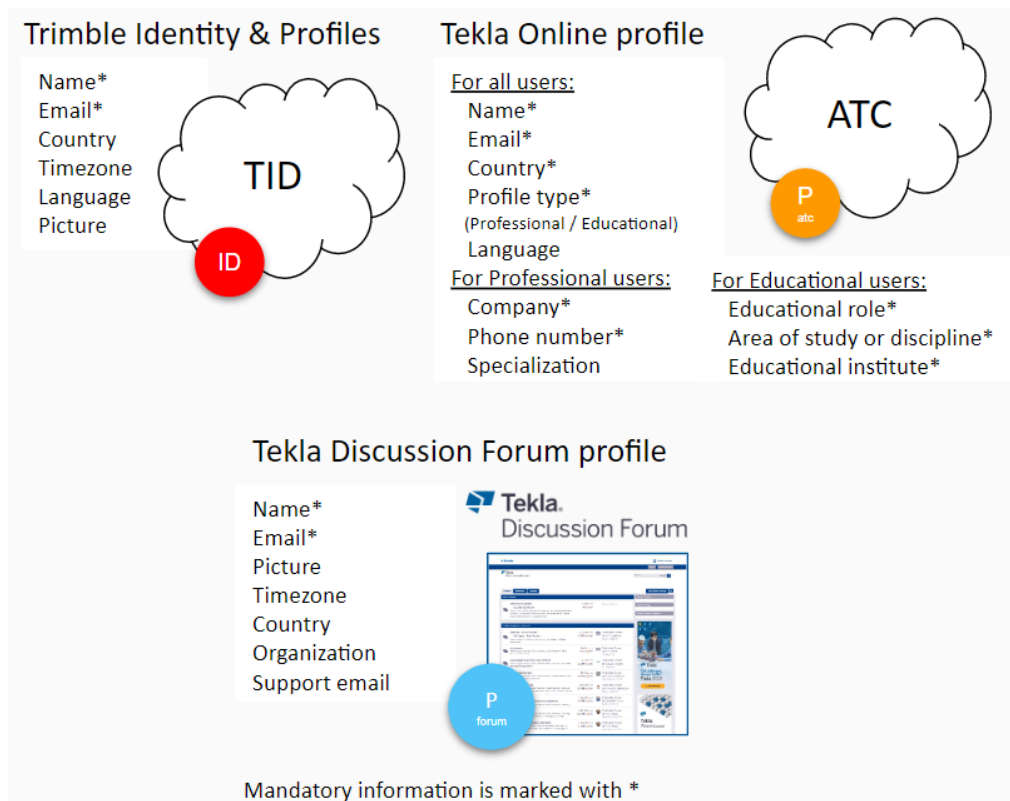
Trimble Identity & Profiles

Name*
Email*
Country
Timezone
Language
Picture

TID

ID

Tekla Online profile

For all users:
Name*
Email*
Country*
Profile type*
(Professional / Educational)
Language

For Professional users:
Company*
Phone number*
Specialization

ATC

P
atc

For Educational users:
Educational role*
Area of study or discipline*
Educational institute*

Tekla Discussion Forum profile

Name*
Email*
Picture
Timezone
Country
Organization
Support email

Tekla
Discussion Forum

P
forum

Mandatory information is marked with *